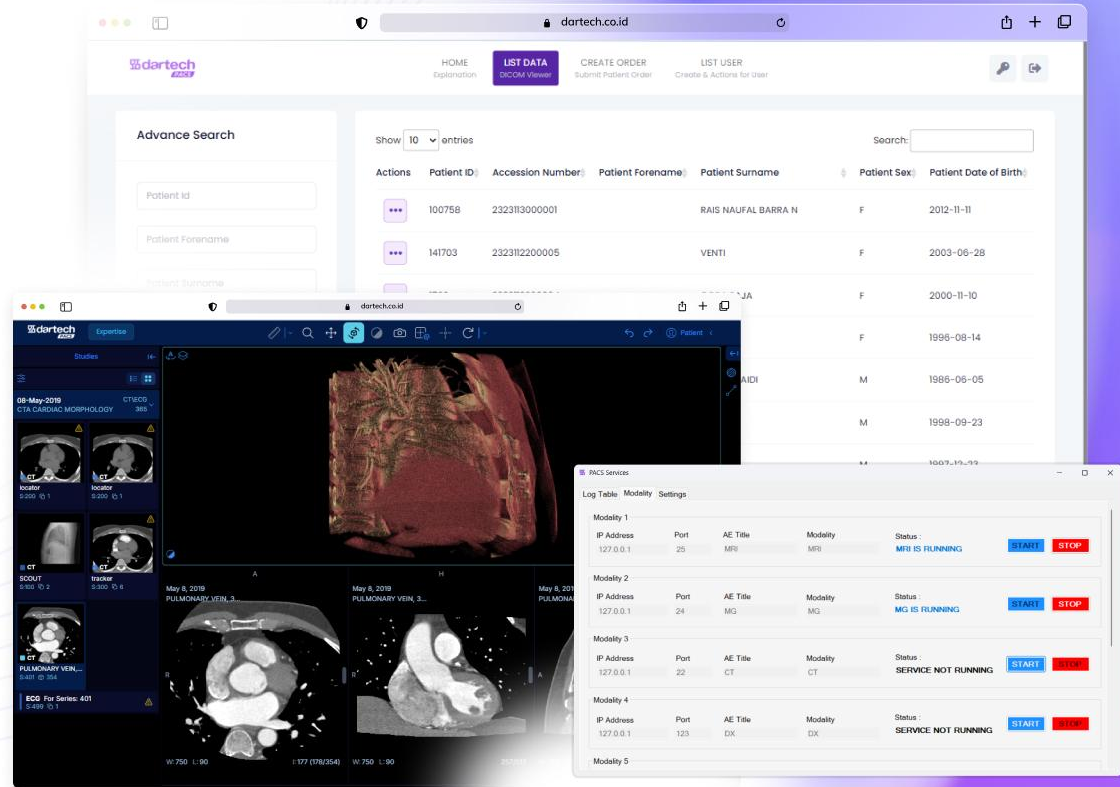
dartech.co.id

dartech PACS

HOME
Explanation

LIST DATA
DICOM Viewer

CREATE ORDER
Submit Patient Order

LIST USER
Create & Actions for User

Advance Search

Patient Id

Patient Forename

Patient Surname

Show 10 entries

Search:

| Actions | Patient ID | Accession Number | Patient Forename | Patient Surname | Patient Sex | Patient Date of Birth |
|---|---|---|---|---|---|---|
| ••• | 100758 | 2323113000001 | | RAIS NAUFAL BARRA N | F | 2012-11-11 |
| ••• | 141703 | 2323112200005 | | VENTI | F | 2003-06-28 |
| | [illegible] | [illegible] | | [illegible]JA | F | 2000-11-10 |
| | | | | | F | 1996-08-14 |
| | | | | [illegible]AIDI | M | 1986-06-05 |
| | | | | | M | 1998-09-23 |
| | | | | | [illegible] | 1997-12-23 |

dartech.co.id

dartech PACS

Expertise

Patient

Studies

08-May-2019
CTA CARDIAC MORPHOLOGY
CT\ECG
385

CT
locator
S:200 1

CT
locator
S:200 1

CT
SCOUT
S:100 2

CT
tracker
S:300 6

CT
PULMONARY VEIN,...
S:401 354

ECG For Series: 401
S:499 1

A

H

May 8, 2019
PULMONARY VEIN, 3...

May 8, 2019
PULMONARY VEIN, 3...

May 8
PULMO

R

A

W:750 L:90

I:177 (178/354)

W:750 L:90

PACS Services

Log Table Modality Settings

Modality 1
IP Address 127.0.0.1
Port 25
AE Title MRI
Modality MRI
Status : MRI IS RUNNING
START STOP

Modality 2
IP Address 127.0.0.1
Port 24
AE Title MG
Modality MG
Status : MG IS RUNNING
START STOP

Modality 3
IP Address 127.0.0.1
Port 22
AE Title CT
Modality CT
Status : SERVICE NOT RUNNING
START STOP

Modality 4
IP Address 127.0.0.1
Port 123
AE Title DX
Modality DX
Status : SERVICE NOT RUNNING
START STOP

Modality 5